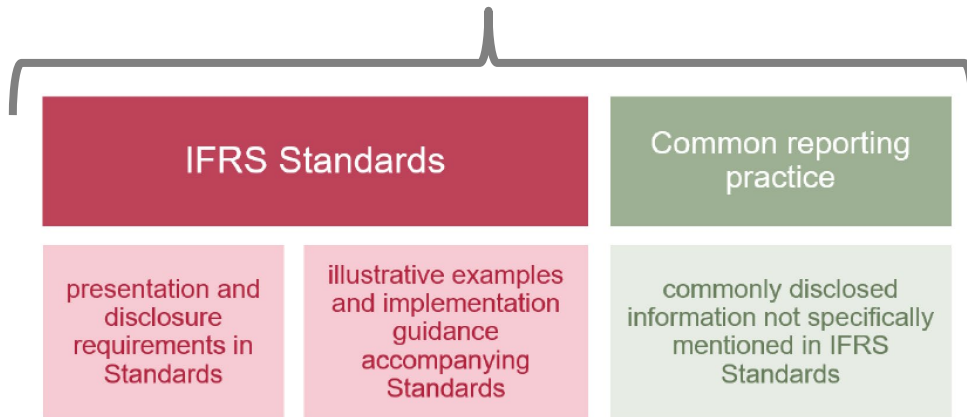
IFRS Standards

Common reporting practice

presentation and disclosure requirements in Standards

illustrative examples and implementation guidance accompanying Standards

commonly disclosed information not specifically mentioned in IFRS Standards